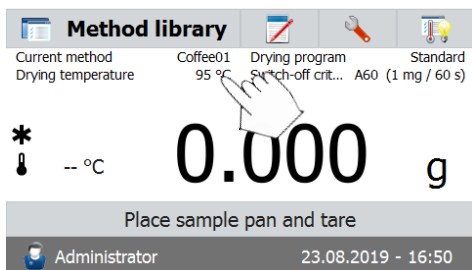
Method library

Current method Coffee01
Drying temperature 95 °C
Drying program Standard
Switch-off crit... A60 (1 mg / 60 s)

-- °C

0.000 g

Place sample pan and tare

Administrator 23.08.2019 - 16:50